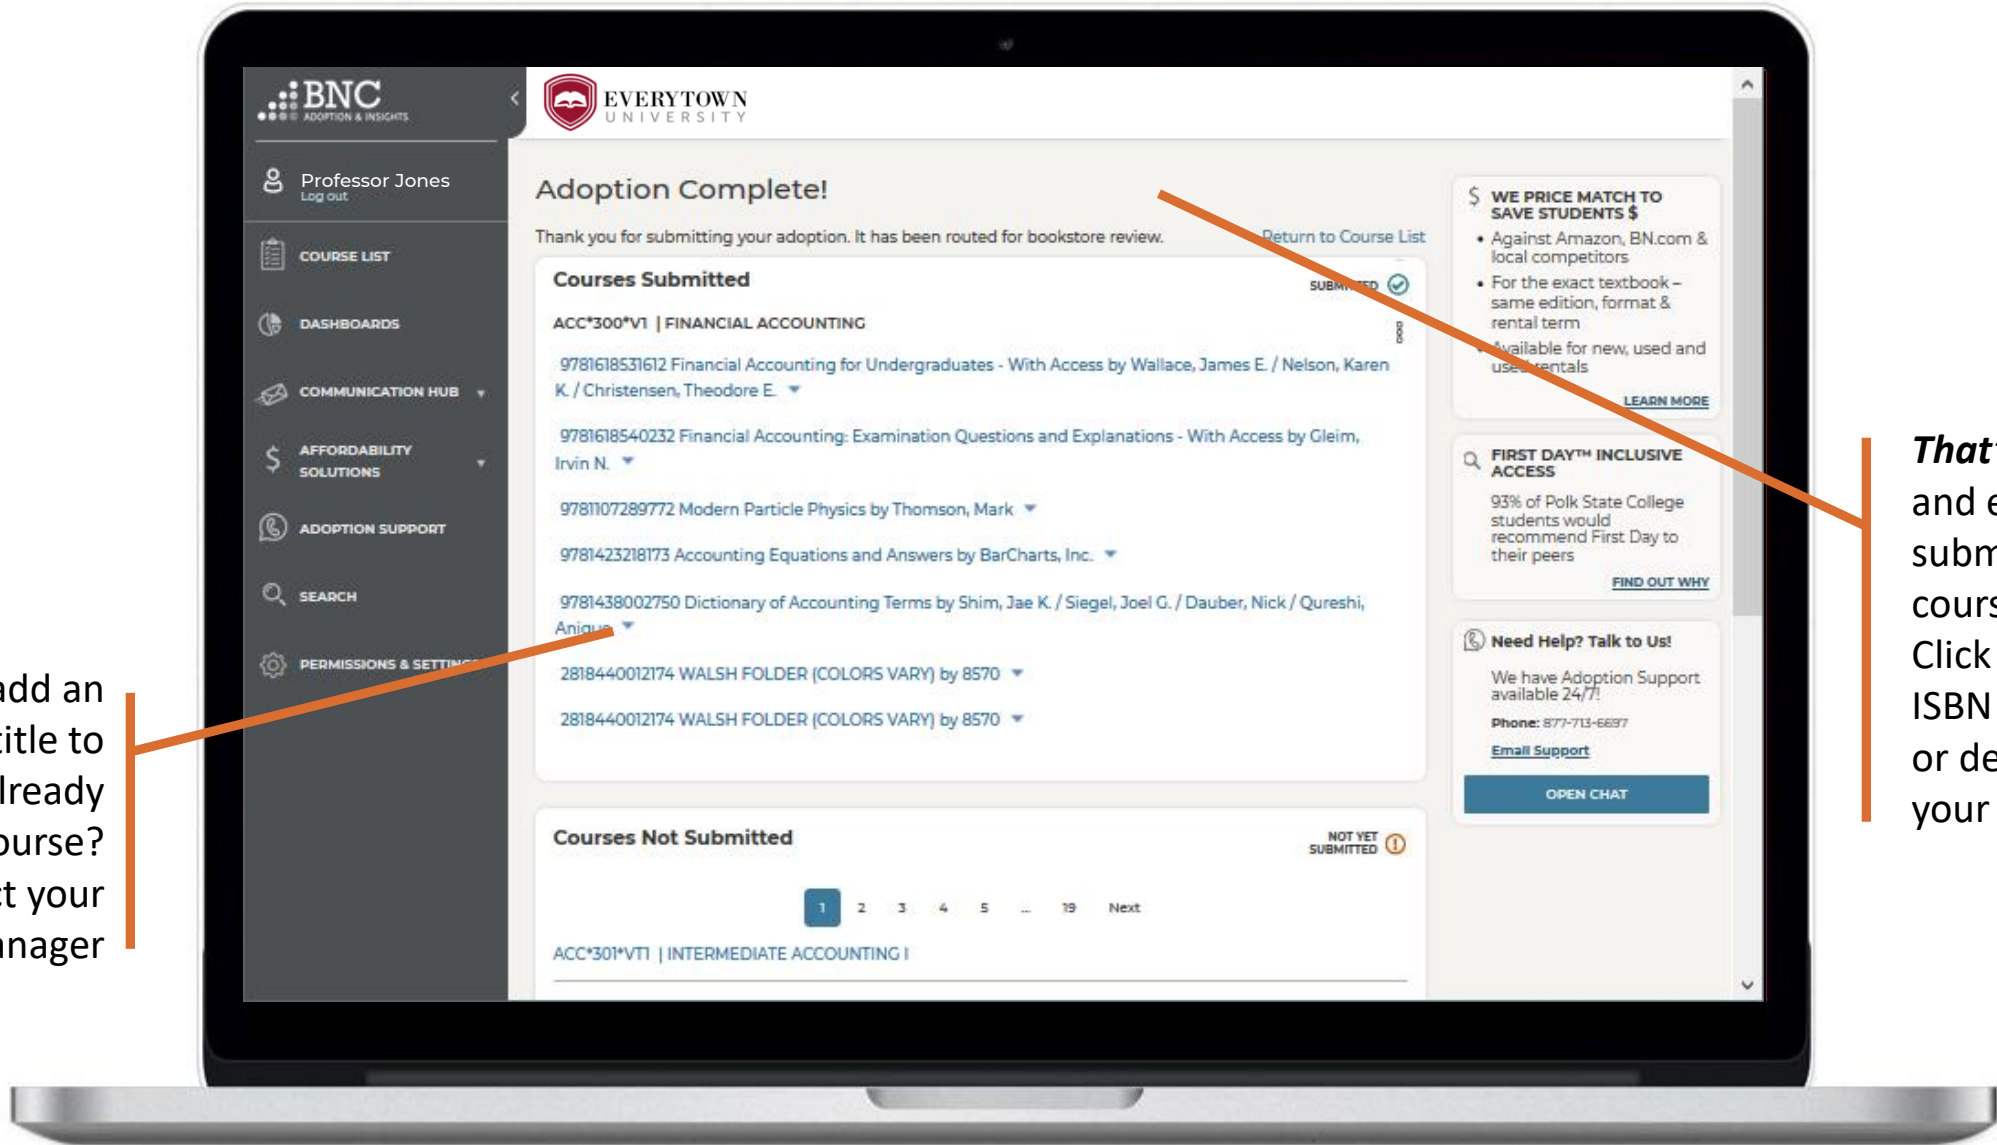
add an
title to
lready
ourse?
t your
nager

BNC
ADOPTION & INSIGHTS

EVERYTOWN
UNIVERSITY

Professor Jones
Log out

COURSE LIST

DASHBOARDS

COMMUNICATION HUB

AFFORDABILITY SOLUTIONS

ADOPTION SUPPORT

SEARCH

PERMISSIONS & SETTIN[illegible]

Adoption Complete!

Thank you for submitting your adoption. It has been routed for bookstore review.

Return to Course List

Courses Submitted

SUBM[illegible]ED

ACC*300*V1 | FINANCIAL ACCOUNTING

9781618531612 Financial Accounting for Undergraduates - With Access by Wallace, James E. / Nelson, Karen K. / Christensen, Theodore E.

9781618540232 Financial Accounting: Examination Questions and Explanations - With Access by Gleim, Irvin N.

9781107289772 Modern Particle Physics by Thomson, Mark

9781423218173 Accounting Equations and Answers by BarCharts, Inc.

9781438002750 Dictionary of Accounting Terms by Shim, Jae K. / Siegel, Joel G. / Dauber, Nick / Qureshi, Aniq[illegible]

2818440012174 WALSH FOLDER (COLORS VARY) by 8570

2818440012174 WALSH FOLDER (COLORS VARY) by 8570

Courses Not Submitted

NOT YET SUBMITTED

1 2 3 4 5 ... 19 Next

ACC*301*VT1 | INTERMEDIATE ACCOUNTING I

WE PRICE MATCH TO SAVE STUDENTS $

• Against Amazon, BN.com & local competitors
• For the exact textbook – same edition, format & rental term
• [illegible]vailable for new, used and use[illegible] rentals

LEARN MORE

FIRST DAY™ INCLUSIVE ACCESS

93% of Polk State College students would recommend First Day to their peers

FIND OUT WHY

Need Help? Talk to Us!

We have Adoption Support available 24/7!

Phone: 877-713-6697

Email Support

OPEN CHAT

That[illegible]
and e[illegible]
subm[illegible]
cours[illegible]
Click
ISBN
or de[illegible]
your